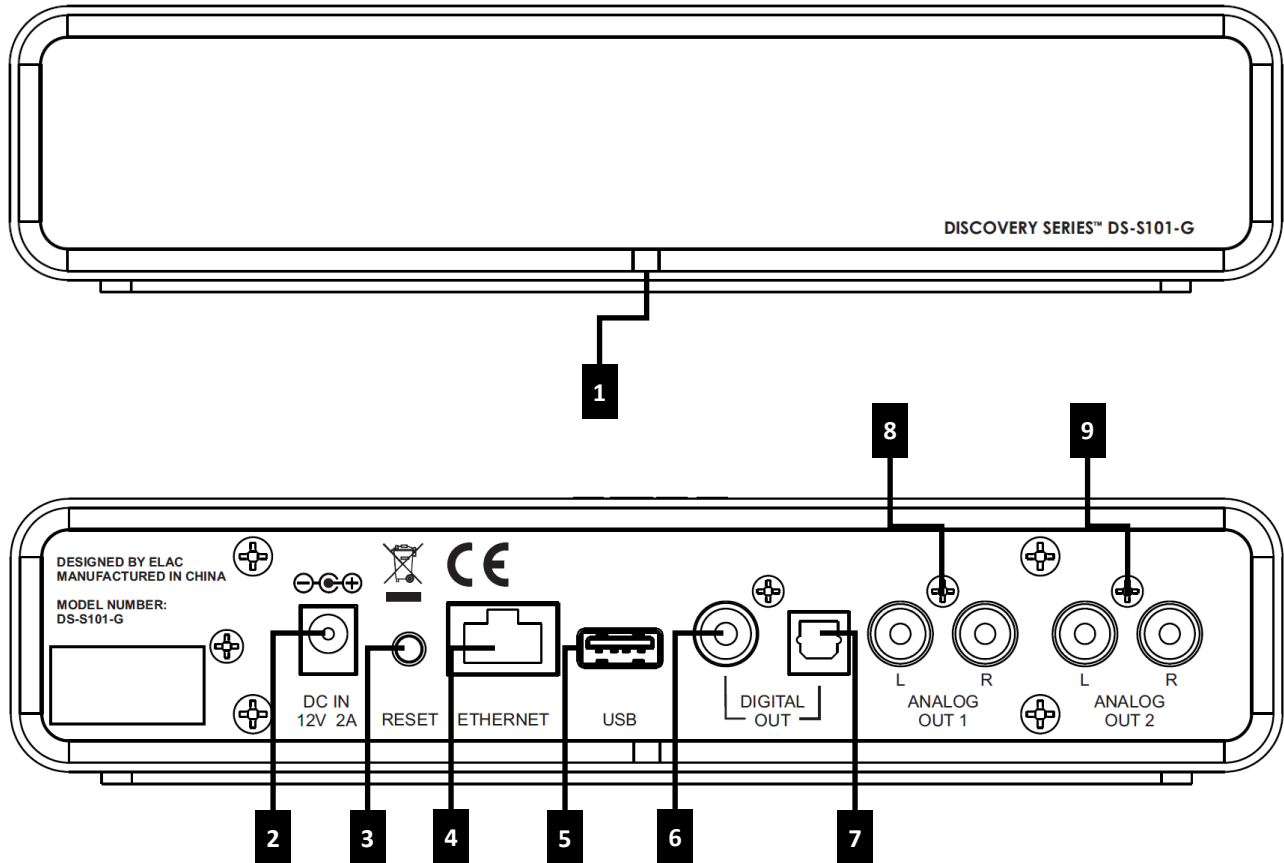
DISCOVERY SERIES™ DS-S101-G

1

8

9

DESIGNED BY ELAC
MANUFACTURED IN CHINA

MODEL NUMBER:
DS-S101-G

CE

DC IN
12V 2A

RESET

ETHERNET

USB

DIGITAL
OUT

L R
ANALOG
OUT 1

L R
ANALOG
OUT 2

2

3

4

5

6

7